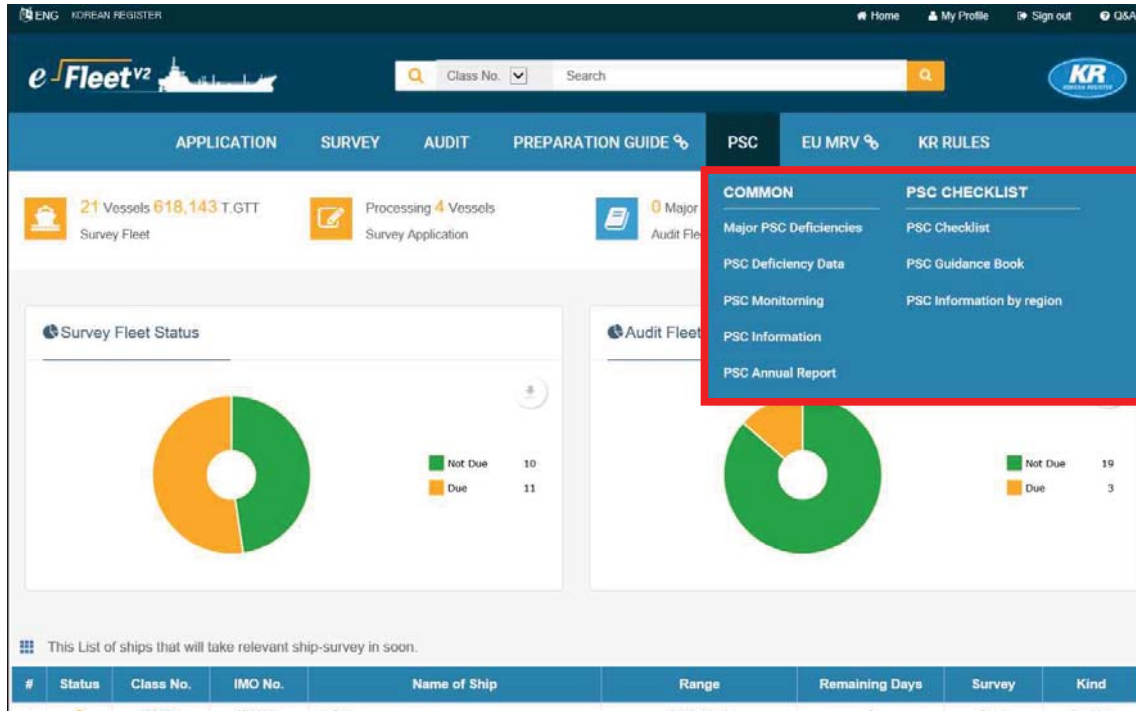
ENG KOREAN REGISTER

Home My Profile Sign out Q&A

e-Fleet V2

Class No. Search

KR KOREAN REGISTER

APPLICATION SURVEY AUDIT PREPARATION GUIDE PSC EU MRV KR RULES

21 Vessels 618,143 T.GTT
Survey Fleet

Processing 4 Vessels
Survey Application

0 Major
Audit Fle

COMMON
Major PSC Deficiencies
PSC Deficiency Data
PSC Monitoring
PSC Information
PSC Annual Report

PSC CHECKLIST
PSC Checklist
PSC Guidance Book
PSC Information by region

Survey Fleet Status

Not Due 10
Due 11

Audit Fleet

Not Due 19
Due 3

This List of ships that will take relevant ship-survey in soon.

| # | Status | Class No. | IMO No. | Name of Ship | Range | Remaining Days | Survey | Kind |
|---|---|---|---|---|---|---|---|---|